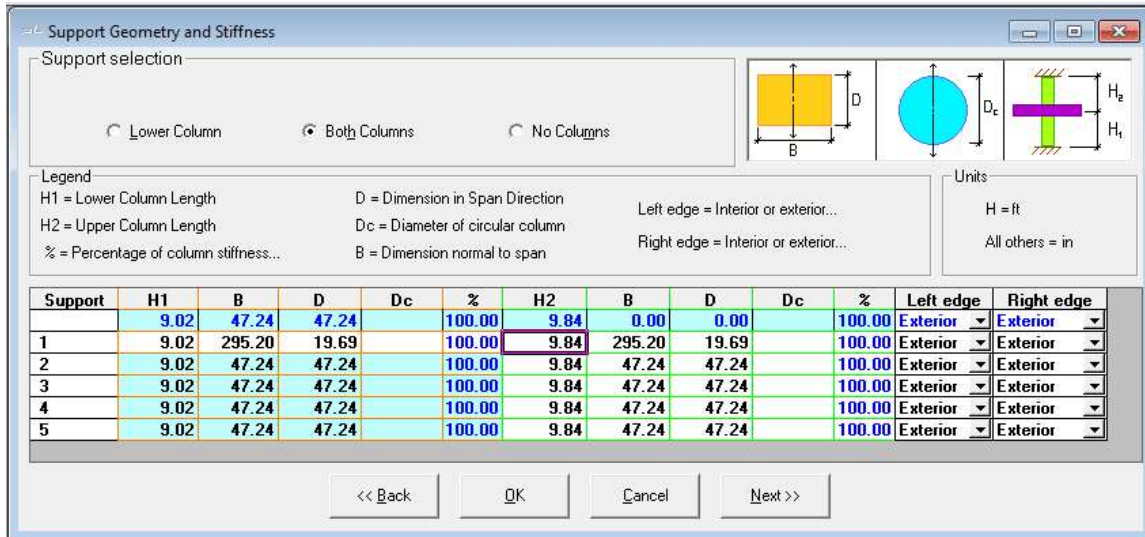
Support Geometry and Stiffness

Support selection

Lower Column

Both Columns

No Columns

D

B

$D_c$

$H_2$

$H_1$

Legend

H1 = Lower Column Length

H2 = Upper Column Length

% = Percentage of column stiffness...

D = Dimension in Span Direction

Dc = Diameter of circular column

B = Dimension normal to span

Left edge = Interior or exterior...

Right edge = Interior or exterior...

Units

H = ft

All others = in

| Support | H1 | B | D | Dc | % | H2 | B | D | Dc | % | Left edge | Right edge |
|---|---|---|---|---|---|---|---|---|---|---|---|---|
| | 9.02 | 47.24 | 47.24 | | 100.00 | 9.84 | 0.00 | 0.00 | | 100.00 | Exterior | Exterior |
| 1 | 9.02 | 295.20 | 19.69 | | 100.00 | 9.84 | 295.20 | 19.69 | | 100.00 | Exterior | Exterior |
| 2 | 9.02 | 47.24 | 47.24 | | 100.00 | 9.84 | 47.24 | 47.24 | | 100.00 | Exterior | Exterior |
| 3 | 9.02 | 47.24 | 47.24 | | 100.00 | 9.84 | 47.24 | 47.24 | | 100.00 | Exterior | Exterior |
| 4 | 9.02 | 47.24 | 47.24 | | 100.00 | 9.84 | 47.24 | 47.24 | | 100.00 | Exterior | Exterior |
| 5 | 9.02 | 47.24 | 47.24 | | 100.00 | 9.84 | 47.24 | 47.24 | | 100.00 | Exterior | Exterior |

<< Back

OK

Cancel

Next >>